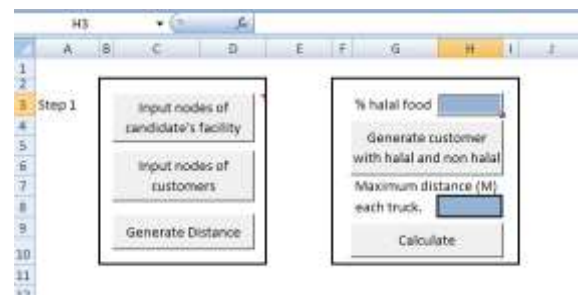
H3 $f_x$

| | A | B | C | D | E | F | G | H | I | J |
|---|---|---|---|---|---|---|---|---|---|---|
| 1 | | | | | | | | | | |
| 2 | | | | | | | | | | |
| 3 | Step 1 | | | | | | | | | |
| 4 | | | | | | | | | | |
| 5 | | | | | | | | | | |
| 6 | | | | | | | | | | |
| 7 | | | | | | | | | | |
| 8 | | | | | | | | | | |
| 9 | | | | | | | | | | |
| 10 | | | | | | | | | | |
| 11 | | | | | | | | | | |

Input nodes of candidate's facility

Input nodes of customers

Generate Distance

% halal food

Generate customer with halal and non halal

Maximum distance (M) each truck.

Calculate